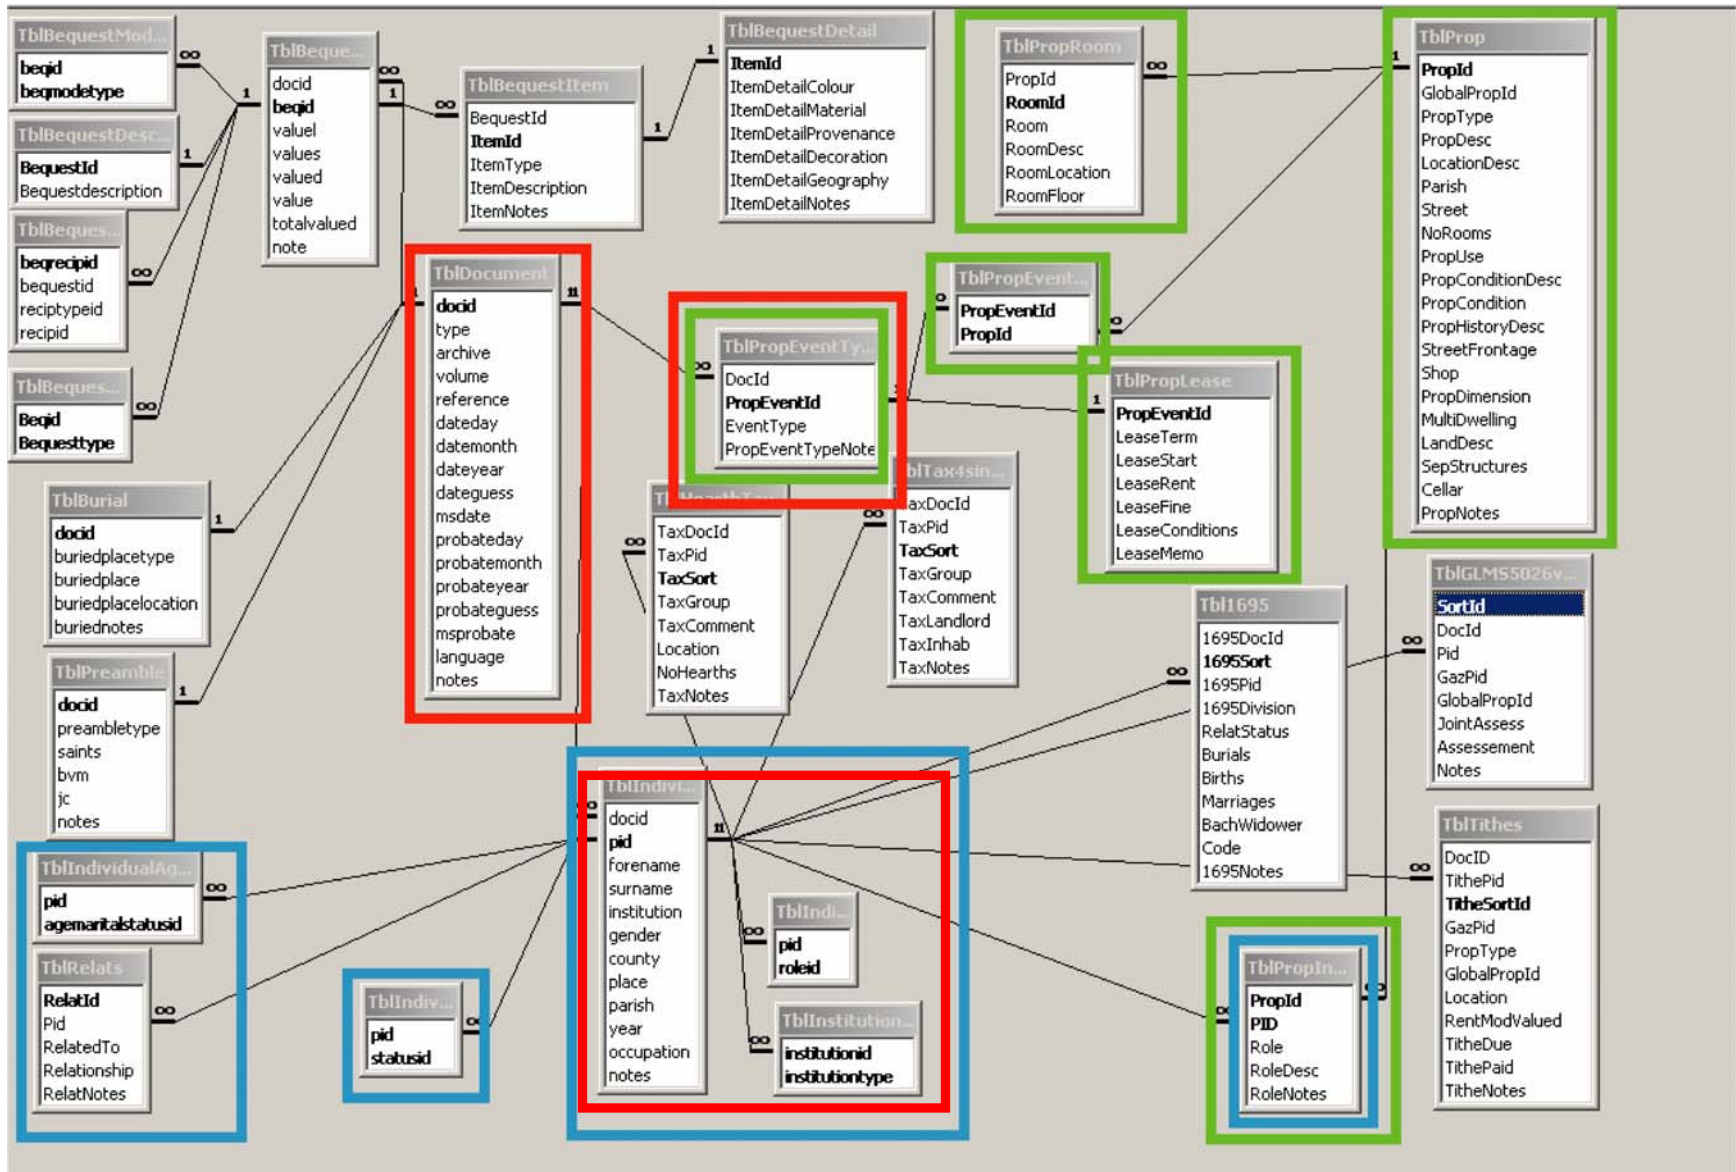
TblBequestMod...
beqid
beqmodetype

TblBequestDesc...
BequestId
Bequestdescription

TblBeques...
beqrecipid
bequestid
reciptypeid
recipid

TblBeques...
Beqid
Bequesttype

TblBeque...
docid
beqid
valuel
values
valued
value
totalvalued
note

TblBequestItem
BequestId
ItemId
ItemType
ItemDescription
ItemNotes

TblBequestDetail
ItemId
ItemDetailColour
ItemDetailMaterial
ItemDetailProvenance
ItemDetailDecoration
ItemDetailGeography
ItemDetailNotes

TblPropRoom
PropId
RoomId
Room
RoomDesc
RoomLocation
RoomFloor

TblProp
PropId
GlobalPropId
PropType
PropDesc
LocationDesc
Parish
Street
NoRooms
PropUse
PropConditionDesc
PropCondition
PropHistoryDesc
StreetFrontage
Shop
PropDimension
MultiDwelling
LandDesc
SepStructures
Cellar
PropNotes

TblDocument
docid
type
archive
volume
reference
dateday
datemonth
dateyear
dateguess
msdate
probateday
probatemonth
probateyear
probateguess
msprobate
language
notes

TblPropEventTy...
DocId
PropEventId
EventType
PropEventTypeNote

TblPropEvent...
PropEventId
PropId

TblPropLease
PropEventId
LeaseTerm
LeaseStart
LeaseRent
LeaseFine
LeaseConditions
LeaseMemo

TblBurial
docid
buriedplacetype
buriedplace
buriedplacelocation
buriednotes

TblPreamble
docid
preambletype
saints
bvm
jc
notes

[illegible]
TaxDocId
TaxPid
TaxSort
TaxGroup
TaxComment
Location
NoHearths
TaxNotes

blTax4sin...
axDocId
TaxPid
TaxSort
TaxGroup
TaxComment
TaxLandlord
TaxInhab
TaxNotes

Tbl1695
1695DocId
1695Sort
1695Pid
1695Division
RelatStatus
Burials
Births
Marriages
BachWidower
Code
1695Notes

TblGLMS5026v...
SortId
DocId
Pid
GazPid
GlobalPropId
JointAssess
Assessement
Notes

TblIndividualAg...
pid
agemaritalstatusid

TblRelats
RelatId
Pid
RelatedTo
Relationship
RelatNotes

TblIndiv...
pid
statusid

TblIndivi...
docid
pid
forename
surname
institution
gender
county
place
parish
year
occupation
notes

TblIndi...
pid
roleid

TblInstitution...
institutionid
institutiontype

TblPropIn...
PropId
PID
Role
RoleDesc
RoleNotes

TblTithes
DocID
TithePid
TitheSortId
GazPid
PropType
GlobalPropId
Location
RentModValued
TitheDue
TithePaid
TitheNotes